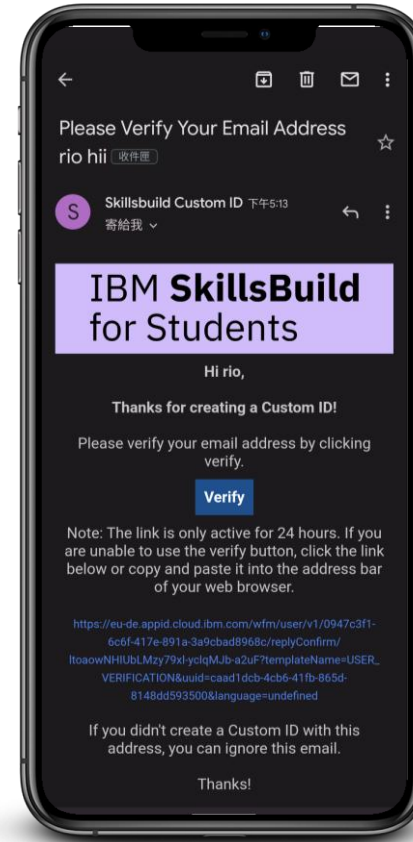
Please Verify Your Email Address rio hii 收件匣

S Skillsbuild Custom ID 下午5:13
寄給我

IBM SkillsBuild for Students

Hi rio,

Thanks for creating a Custom ID!

Please verify your email address by clicking verify.

Verify

Note: The link is only active for 24 hours. If you are unable to use the verify button, click the link below or copy and paste it into the address bar of your web browser.

https://eu-de.appid.cloud.ibm.com/wfm/user/v1/0947c3f1-6c6f-417e-891a-3a9cbad8968c/replyConfirm/ltoaowNHlUbLMzy79xl-yclqMJb-a2uF?templateName=USER_VERIFICATION&uuid=caad1dcb-4cb6-41fb-865d-8148dd593500&language=undefined

If you didn't create a Custom ID with this address, you can ignore this email.

Thanks!